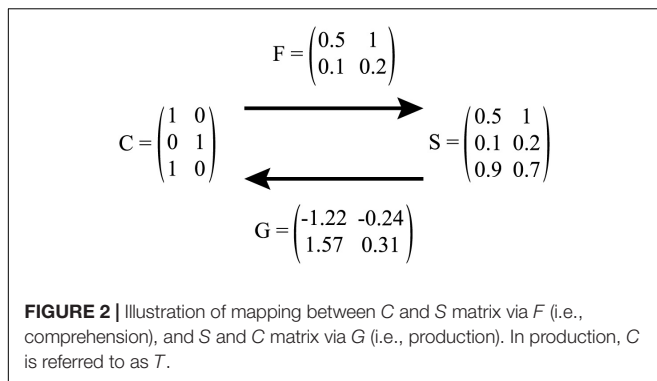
$F = \begin{pmatrix} 0.5 & 1 \\ 0.1 & 0.2 \end{pmatrix}$

$C = \begin{pmatrix} 1 & 0 \\ 0 & 1 \\ 1 & 0 \end{pmatrix}$

$S = \begin{pmatrix} 0.5 & 1 \\ 0.1 & 0.2 \\ 0.9 & 0.7 \end{pmatrix}$

$G = \begin{pmatrix} -1.22 & -0.24 \\ 1.57 & 0.31 \end{pmatrix}$

**FIGURE 2 |** Illustration of mapping between *C* and *S* matrix via *F* (i.e., comprehension), and *S* and *C* matrix via *G* (i.e., production). In production, *C* is referred to as *T*.